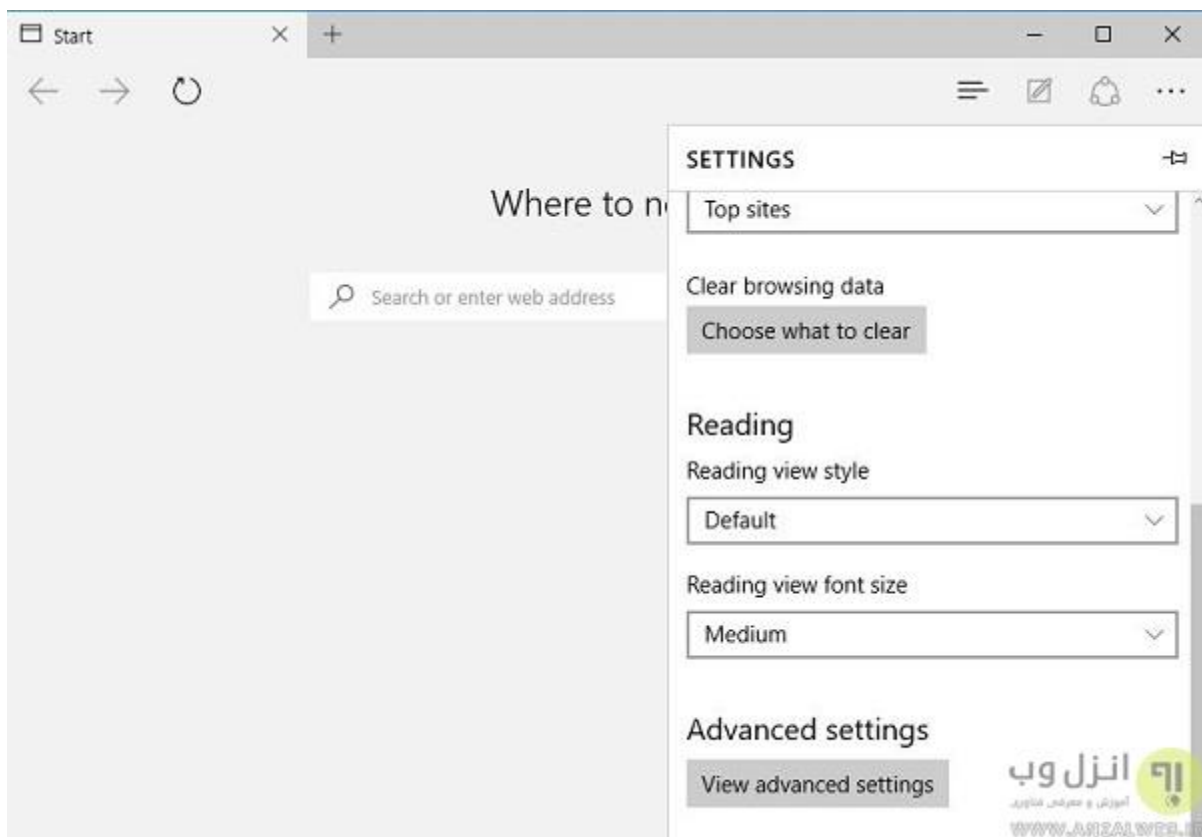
Start

Where to n

Search or enter web address

SETTINGS

Top sites

Clear browsing data

Choose what to clear

Reading

Reading view style

Default

Reading view font size

Medium

Advanced settings

View advanced settings

انزل وب

آموزش و معرفی فناوری

WWW.ANZALWEB.I